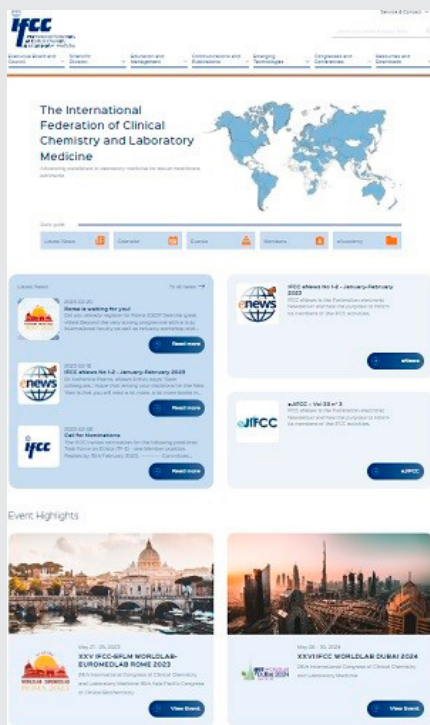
IFCC

Service & Contact

Executive Board and Council

Scientific Division

Education and Management

Communications and Publications

Emerging Technologies

Congresses and Conferences

Resources and Downloads

The International Federation of Clinical Chemistry and Laboratory Medicine

Advancing excellence in laboratory medicine for better healthcare worldwide

Quick guide

Latest News

Calendar

Events

Members

eAcademy

Latest News

To all news

2023-02-20
Rome is waiting for you!
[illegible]

Read more

2023-02-16
IFCC eNews No 1-2 - January-February 2023
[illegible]

Read more

2023-02-08
Call for Nominations
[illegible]

Read more

IFCC eNews No 1-2 - January-February 2023
IFCC eNews is the Federation electronic Newsletter and has the purpose to inform its members of the IFCC activities.

eNews

eJIFCC - Vol 33 n° 3
IFCC eNews is the Federation electronic Newsletter and has the purpose to inform its members of the IFCC activities.

eJIFCC

Event Highlights

May 21 - 25, 2023
XXV IFCC-EFLM WORLDLAB-EUROMEDLAB ROME 2023
25th International Congress of Clinical Chemistry and Laboratory Medicine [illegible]

View Event

May 26 - 30, 2024
XXVI IFCC WORLDLAB DUBAI 2024
26th International Congress of Clinical Chemistry and Laboratory Medicine

View Event